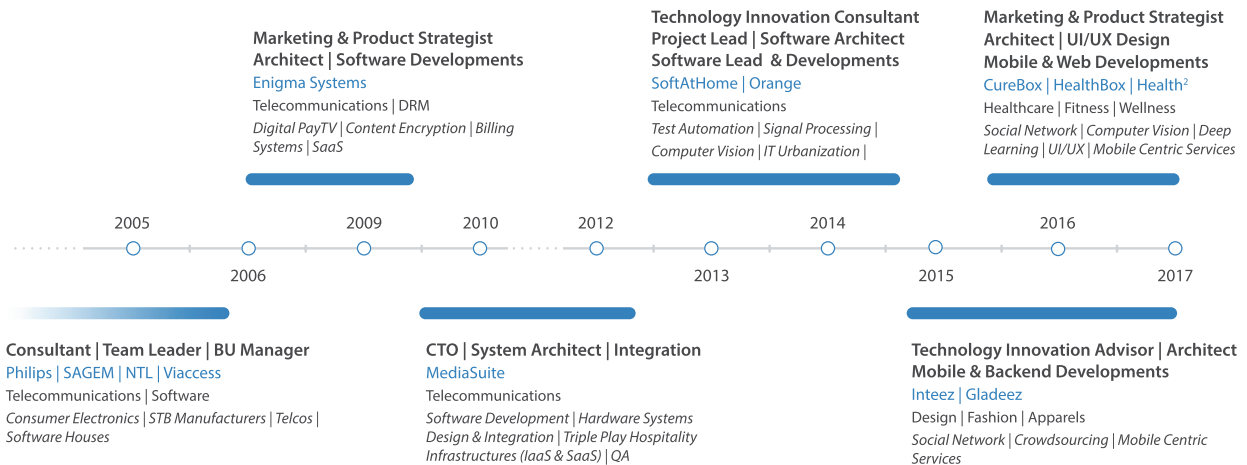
Marketing & Product Strategist
Architect | Software Developments
Enigma Systems
Telecommunications | DRM
Digital PayTV | Content Encryption | Billing Systems | SaaS

Technology Innovation Consultant
Project Lead | Software Architect
Software Lead & Developments
SoftAtHome | Orange
Telecommunications
Test Automation | Signal Processing | Computer Vision | IT Urbanization |

Marketing & Product Strategist
Architect | UI/UX Design
Mobile & Web Developments
CureBox | HealthBox | Health$^2$
Healthcare | Fitness | Wellness
Social Network | Computer Vision | Deep Learning | UI/UX | Mobile Centric Services

2005
2006
2009
2010
2012
2013
2014
2015
2016
2017

Consultant | Team Leader | BU Manager
Philips | SAGEM | NTL | Viaccess
Telecommunications | Software
Consumer Electronics | STB Manufacturers | Telcos | Software Houses

CTO | System Architect | Integration
MediaSuite
Telecommunications
Software Development | Hardware Systems Design & Integration | Triple Play Hospitality Infrastructures (IaaS & SaaS) | QA

Technology Innovation Advisor | Architect
Mobile & Backend Developments
Inteez | Gladeez
Design | Fashion | Apparels
Social Network | Crowdsourcing | Mobile Centric Services